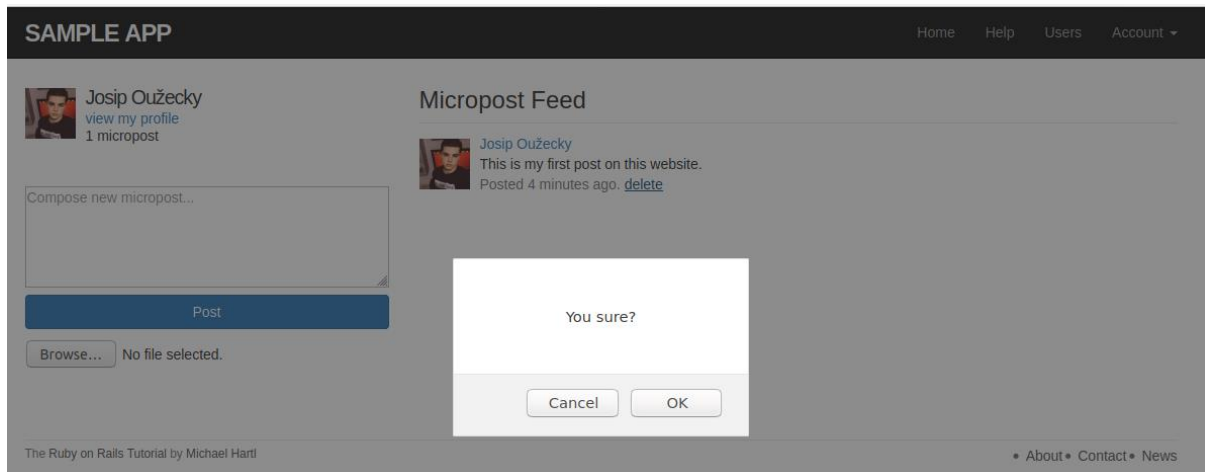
SAMPLE APP

Home Help Users Account ▾

Josip Oužecky
view my profile
1 micropost

Compose new micropost...

Post

Browse... No file selected.

Micropost Feed

Josip Oužecky
This is my first post on this website.
Posted 4 minutes ago. delete

You sure?

Cancel OK

The Ruby on Rails Tutorial by Michael Hartl

• About • Contact • News